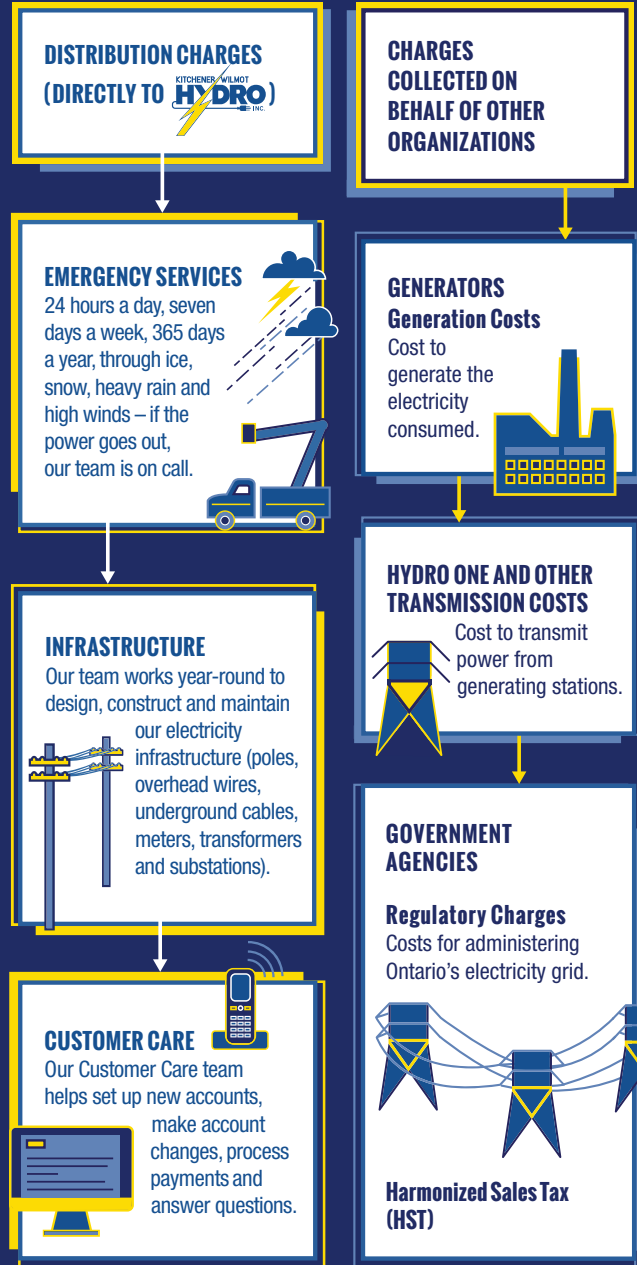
DISTRIBUTION CHARGES (DIRECTLY TO KITCHENER WILMOT HYDRO INC.)

EMERGENCY SERVICES
24 hours a day, seven days a week, 365 days a year, through ice, snow, heavy rain and high winds – if the power goes out, our team is on call.

INFRASTRUCTURE
Our team works year-round to design, construct and maintain our electricity infrastructure (poles, overhead wires, underground cables, meters, transformers and substations).

CUSTOMER CARE
Our Customer Care team helps set up new accounts, make account changes, process payments and answer questions.

CHARGES COLLECTED ON BEHALF OF OTHER ORGANIZATIONS

GENERATORS
Generation Costs
Cost to generate the electricity consumed.

HYDRO ONE AND OTHER TRANSMISSION COSTS
Cost to transmit power from generating stations.

GOVERNMENT AGENCIES

Regulatory Charges
Costs for administering Ontario's electricity grid.

Harmonized Sales Tax (HST)